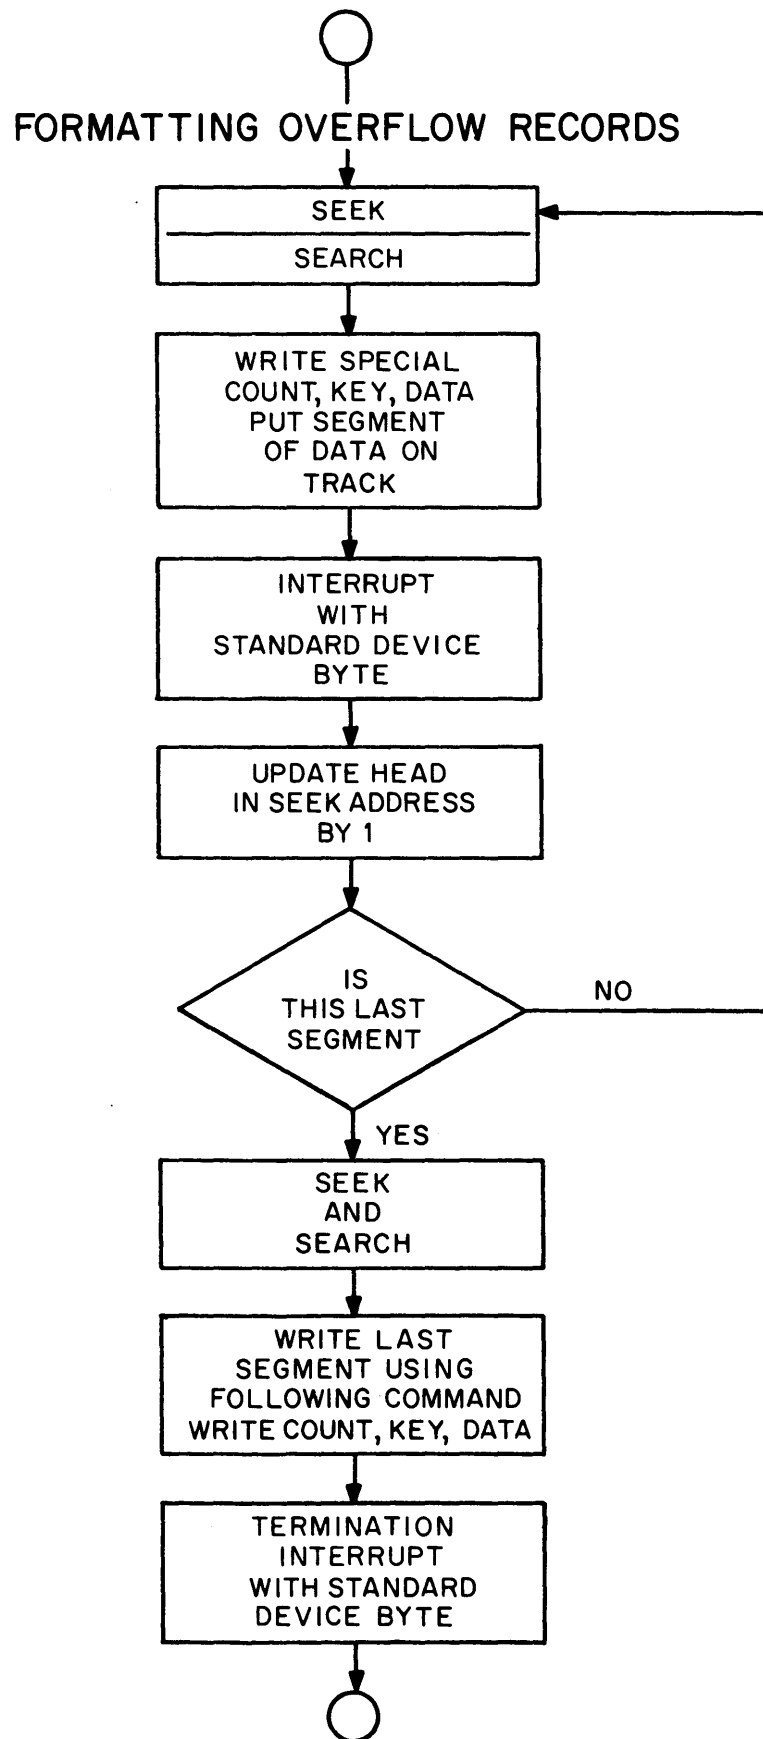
FORMATTING OVERFLOW RECORDS

SEEK

SEARCH

WRITE SPECIAL COUNT, KEY, DATA PUT SEGMENT OF DATA ON TRACK

INTERRUPT WITH STANDARD DEVICE BYTE

UPDATE HEAD IN SEEK ADDRESS BY 1

IS THIS LAST SEGMENT

NO

YES

SEEK AND SEARCH

WRITE LAST SEGMENT USING FOLLOWING COMMAND WRITE COUNT, KEY, DATA

TERMINATION INTERRUPT WITH STANDARD DEVICE BYTE